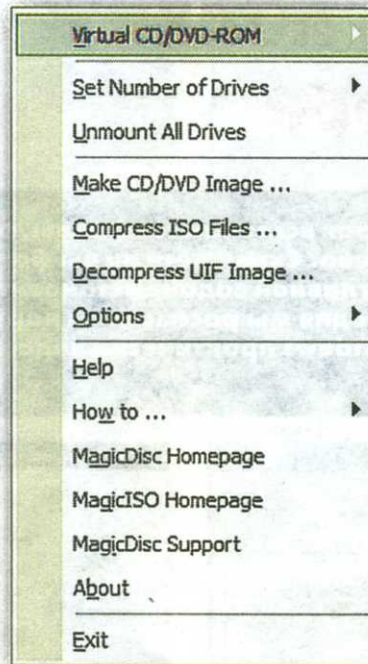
Virtual CD/DVD-ROM

Set Number of Drives

Unmount All Drives

Make CD/DVD Image ...

Compress ISO Files ...

Decompress UIF Image ...

Options

Help

How to ...

MagicDisc Homepage

MagicISO Homepage

MagicDisc Support

About

Exit